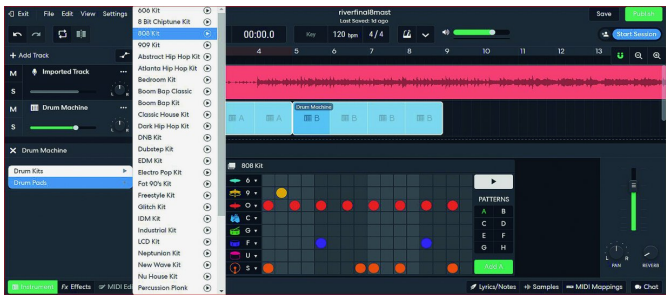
Exit File Edit View Settings

606 Kit
8 Bit Chiptune Kit
808 Kit
909 Kit
Abstract Hip Hop Kit
Atlanta Hip Hop Kit
Bedroom Kit
Boom Bap Classic
Boom Bap Kit
Classic House Kit
Dark Hip Hop Kit
DNB Kit
Dubstep Kit
EDM Kit
Electro Pop Kit
Fat 90's Kit
Freestyle Kit
Glitch Kit
IDM Kit
Industrial Kit
LCD Kit
Neptunian Kit
New Wave Kit
Nu House Kit
Percussion Plonk

riverfinal8mast
Last Saved: 1d ago

Save Publish

00:00.0 Key 120 bpm 4/4

Start Session

+ Add Track

M Imported Track
S

M Drum Machine
S

4 5 6 7 8 9 10 11 12 13

Drum Machine

A A B B B B B B

X Drum Machine

Drum Kits
Drum Pads

808 Kit

6
9
O
R
C
G
F
U
S

PATTERNS
A B
C D
E F
G H

Add A

L R
PAN REVERB

Instrument Fx Effects MIDI Ed

Lyrics/Notes Samples MIDI Mappings Chat